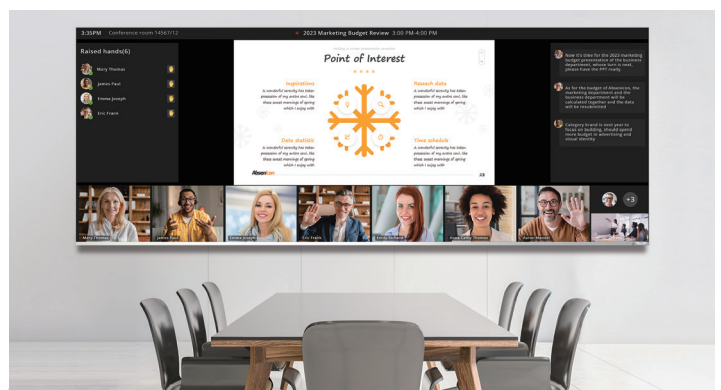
3:35PM Conference room 14567/12

2023 Marketing Budget Review 3:00 PM-4:00 PM

Raised hands(6)

Mary Thomas

James Paul

Emma Joseph

Eric Frank

Point of Interest

Inspirations

A wonderful serenity has taken possession of my entire soul, like these sweet mornings of spring which I enjoy with

Reseach data

A wonderful serenity has taken possession of my entire soul, like these sweet mornings of spring which I enjoy with

Date statistic

A wonderful serenity has taken possession of my entire soul, like these sweet mornings of spring which I enjoy with

Time schedule

A wonderful serenity has taken possession of my entire soul, like these sweet mornings of spring which I enjoy with

Absen

Now it's time for the 2023 marketing budget presentation of the business department, whose turn is next, please have the PPT ready.

As for the budget of Absenicon, the marketing department and the business department will be calculated together and the data will be reconciled

Category brand is next year to focus on building, should spend more budget in advertising and visual identity

Mary Thomas

James Paul

Emma Joseph

Eric Frank

Emily Richard

Rose Cathy Thomas

Aaron Mason

+3